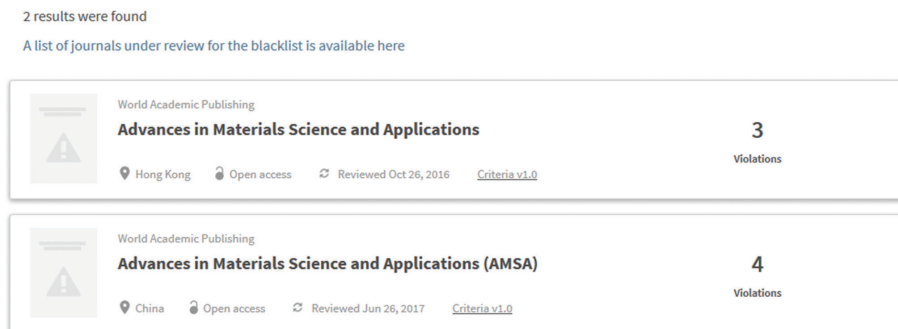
2 results were found

A list of journals under review for the blacklist is available here

World Academic Publishing

**Advances in Materials Science and Applications**

Hong Kong Open access Reviewed Oct 26, 2016 Criteria v1.0

3
Violations

World Academic Publishing

**Advances in Materials Science and Applications (AMSA)**

China Open access Reviewed Jun 26, 2017 Criteria v1.0

4
Violations